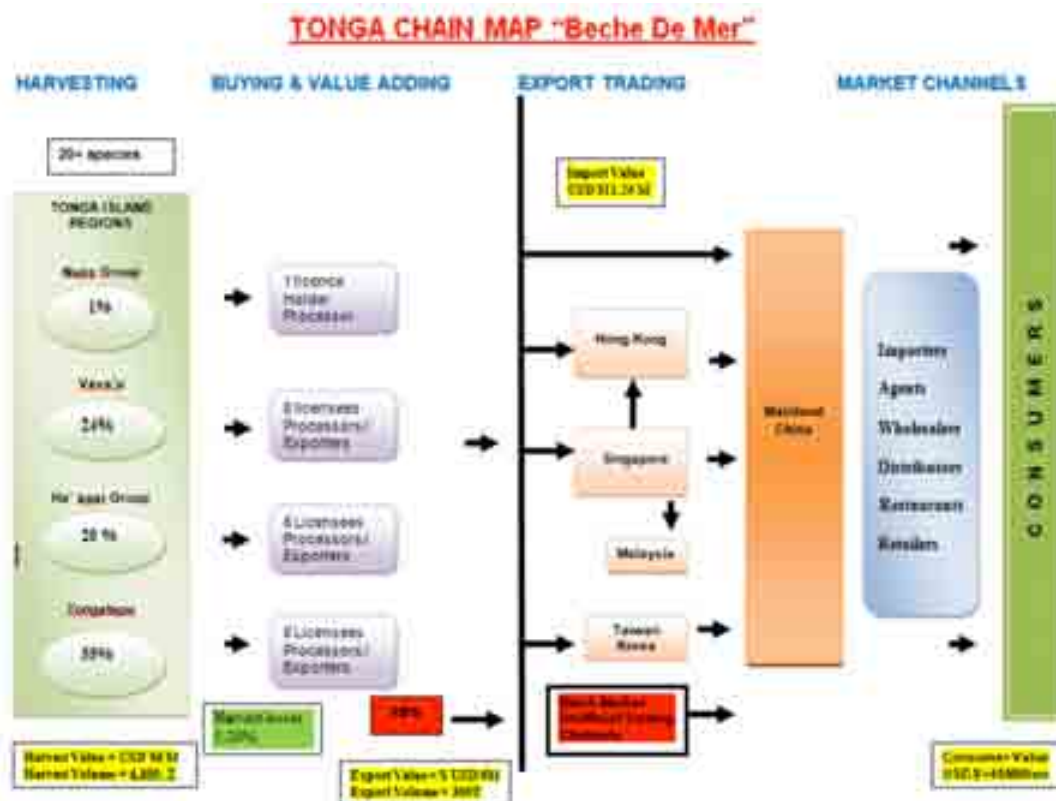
TONGA CHAIN MAP "Beche De Mer"

HARVESTING

BUYING & VALUE ADDING

EXPORT TRADING

MARKET CHANNELS

20+ species

TONGA ISLAND REGIONS

Niuas Group

1%

Vava'u

24%

Ha'apai Group

20 %

Tongatapu

55%

1 licence Holder Processor

8 licensees Processors/ Exporters

8 Licensees Processors/ Exporters

8 Licensees Processors/ Exporters

Import Value USD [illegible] M

Hong Kong

Singapore

Malaysia

Taiwan Korea

Mainland China

Importers

Agents

Wholesalers

Distributors

Restaurants

Retailers

CONSUMERS

Harvest losses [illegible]

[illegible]%

Black Market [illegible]

Harvest Value = USD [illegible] M
Harvest Volume = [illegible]

Export Value = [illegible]
Export Volume = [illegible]

Consumer Value USD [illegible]